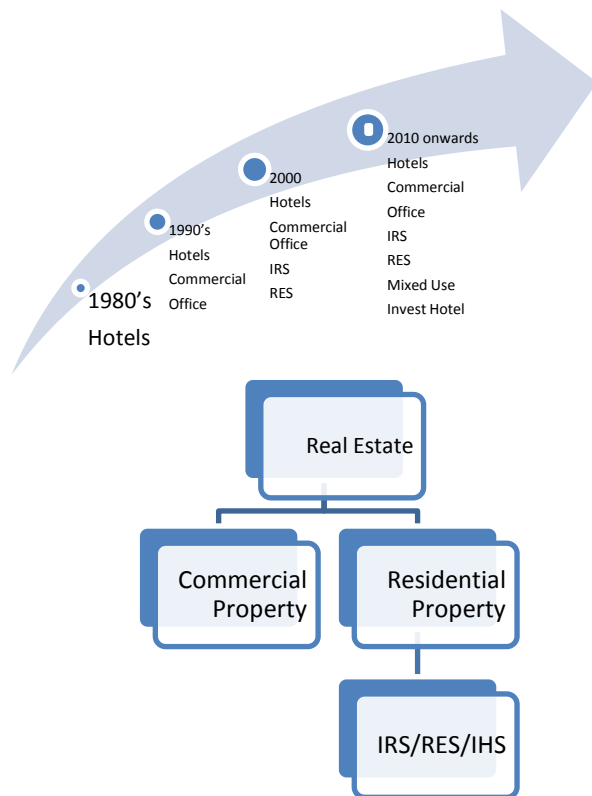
1980's
Hotels

1990's
Hotels
Commercial
Office

2000
Hotels
Commercial Office
IRS
RES

2010 onwards
Hotels
Commercial
Office
IRS
RES
Mixed Use
Invest Hotel

Real Estate

Commercial Property

Residential Property

IRS/RES/IHS